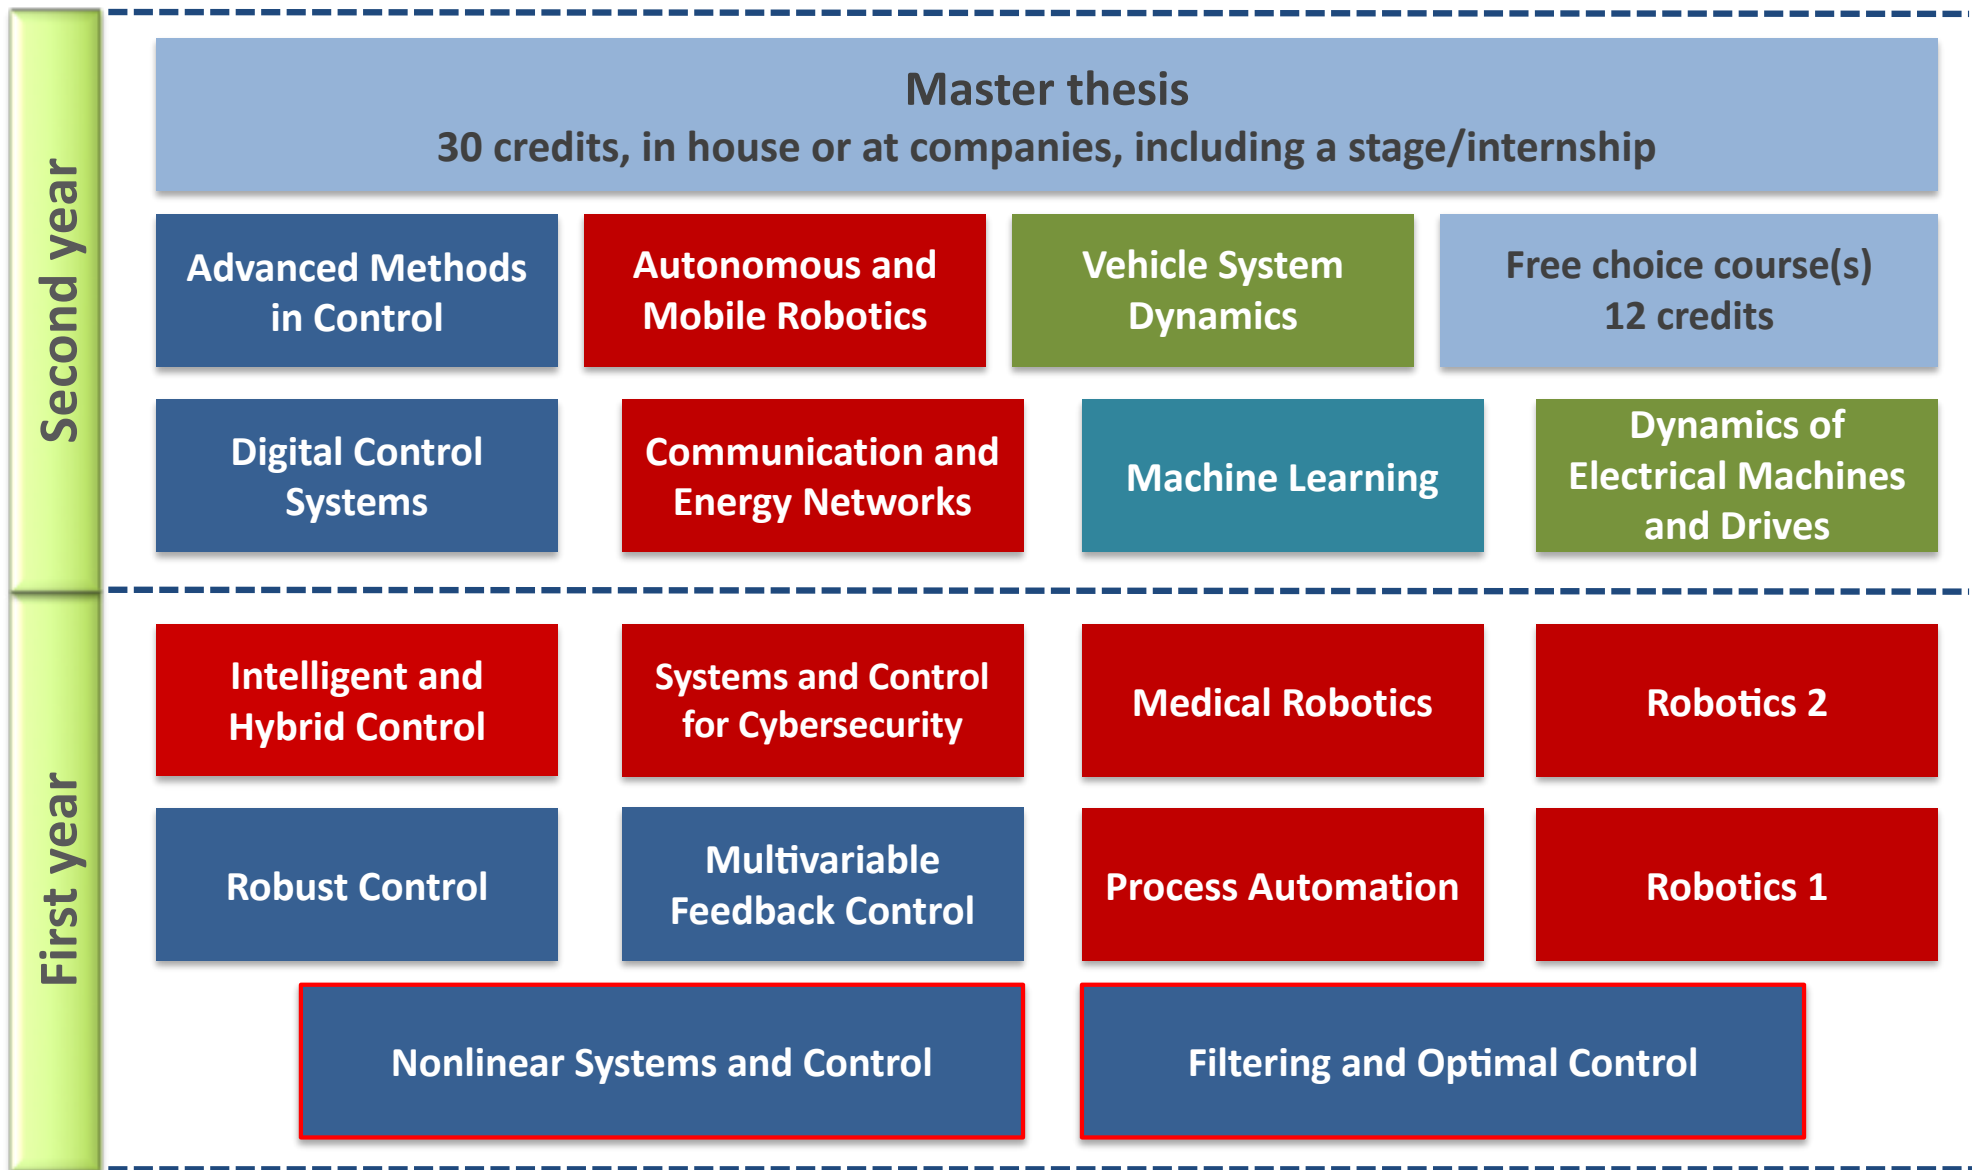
Second year

Master thesis
30 credits, in house or at companies, including a stage/internship

Advanced Methods in Control

Autonomous and Mobile Robotics

Vehicle System Dynamics

Free choice course(s)
12 credits

Digital Control Systems

Communication and Energy Networks

Machine Learning

Dynamics of Electrical Machines and Drives

First year

Intelligent and Hybrid Control

Systems and Control for Cybersecurity

Medical Robotics

Robotics 2

Robust Control

Multivariable Feedback Control

Process Automation

Robotics 1

Nonlinear Systems and Control

Filtering and Optimal Control